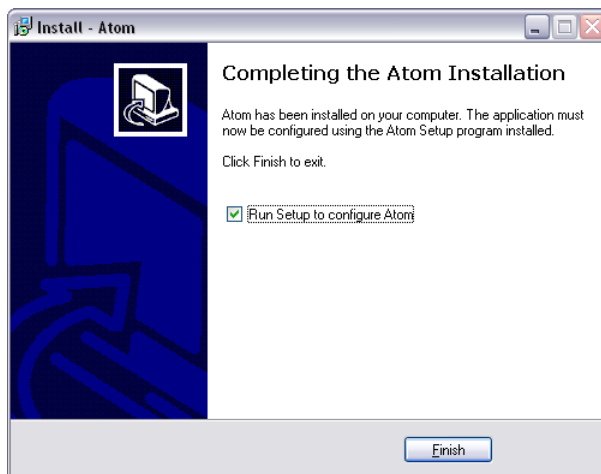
Install - Atom

Completing the Atom Installation

Atom has been installed on your computer. The application must now be configured using the Atom Setup program installed.

Click Finish to exit.

☑ Run Setup to configure Atom

Finish